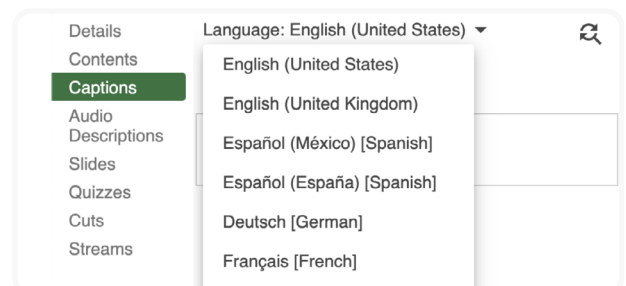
Details
Contents
Captions
Audio Descriptions
Slides
Quizzes
Cuts
Streams

Language: English (United States)

English (United States)
English (United Kingdom)
Español (México) [Spanish]
Español (España) [Spanish]
Deutsch [German]
Français [French]